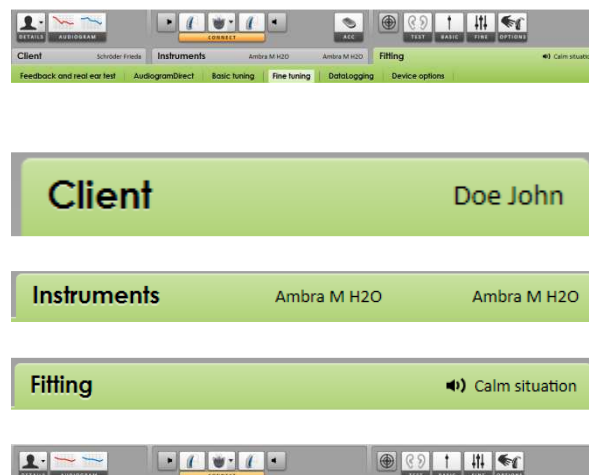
DETAILS AUDIOGRAM CONNECT ACC TEST BASIC FINE OPTIONS

Client Schröder Frieda Instruments Ambra M H2O Ambra M H2O Fitting Calm situatio

Feedback and real ear test | AudiogramDirect | Basic tuning | Fine tuning | DataLogging | Device options

Client Doe John

Instruments Ambra M H2O Ambra M H2O

Fitting Calm situation

DETAILS AUDIOGRAM CONNECT TEST BASIC FINE OPTIONS